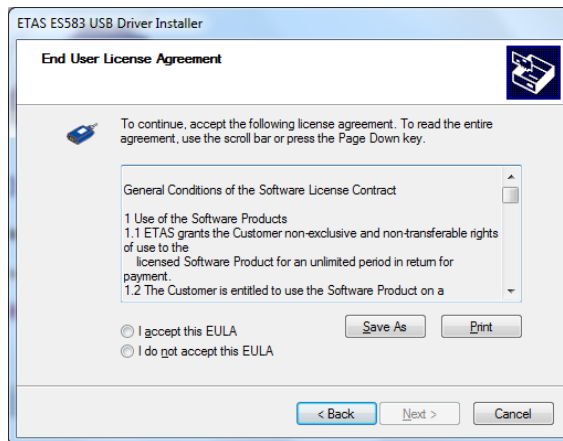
ETAS ES583 USB Driver Installer

End User License Agreement

To continue, accept the following license agreement. To read the entire agreement, use the scroll bar or press the Page Down key.

General Conditions of the Software License Contract

1 Use of the Software Products
1.1 ETAS grants the Customer non-exclusive and non-transferable rights of use to the licensed Software Product for an unlimited period in return for payment.
1.2 The Customer is entitled to use the Software Product on a

I accept this EULA
I do not accept this EULA

Save As
Print

< Back
Next >
Cancel